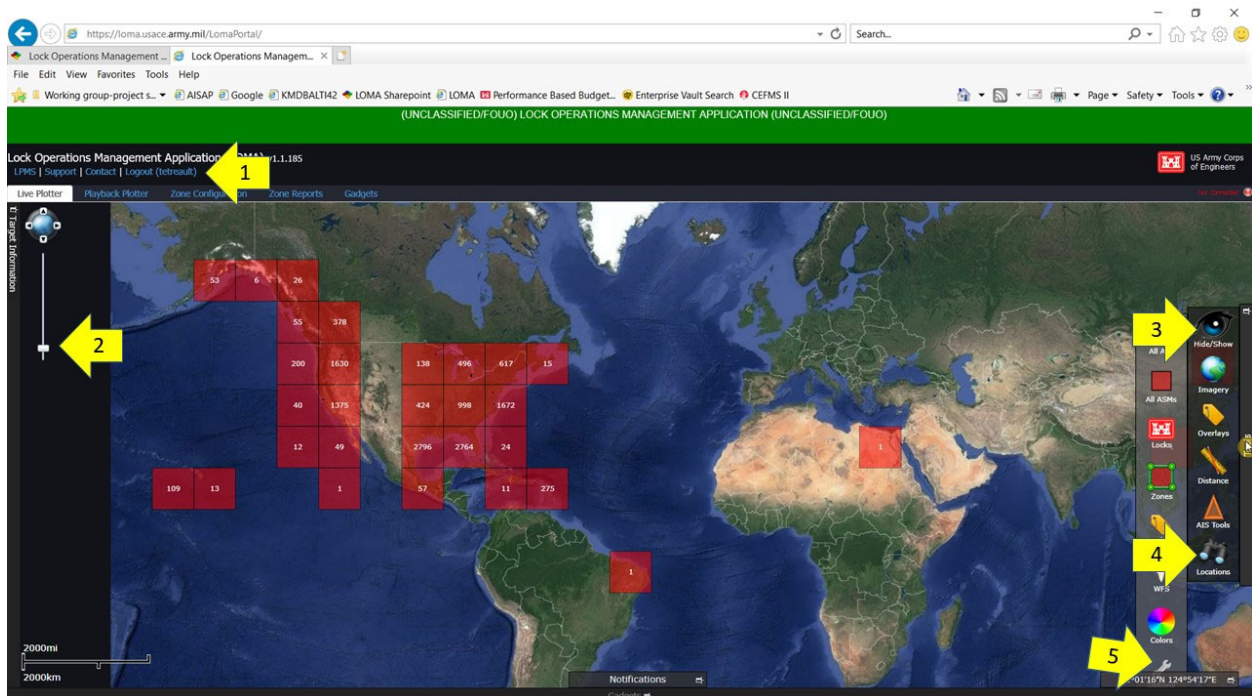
https://loma.usace.army.mil/LomaPortal/

Search...

Lock Operations Management ...

Lock Operations Managem...

File Edit View Favorites Tools Help

Working group-project s... AISAP Google KMDBALTI42 LOMA Sharepoint LOMA Performance Based Budget... Enterprise Vault Search CEFMS II

Page Safety Tools

(UNCLASSIFIED/FOUO) LOCK OPERATIONS MANAGEMENT APPLICATION (UNCLASSIFIED/FOUO)

Lock Operations Management Application v1.1.185
LPMS | Support | Contact | Logout (tetreault)

1

US Army Corps of Engineers

Live Plotter | Playback Plotter | Zone Configuration | Zone Reports | Gadgets

Target Information

2

| 53 | 6 | 26 |
|---|---|---|

55 378

200 1630 138 496 617 15

40 1375 424 998 1672

12 49 2796 2764 24

109 13 1 57 11 275

1

1

3

Hide/Show

All A

Imagery

All ASMs

Overlays

Locks

Distance

Zones

AIS Tools

4

Locations

WFS

Colors

5

2000mi

2000km

Notifications

Gadgets

01'16"N 124°54'17"E